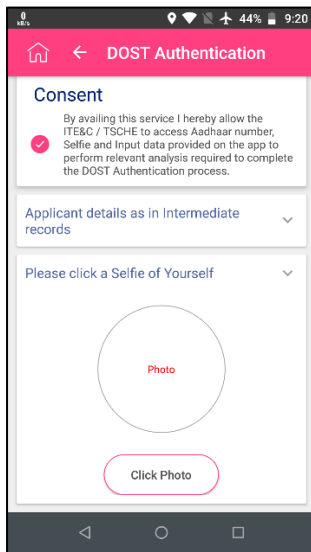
0 kB/s 44% 9:20

DOST Authentication

Consent

By availing this service I hereby allow the ITE&C / TSCHE to access Aadhaar number, Selfie and Input data provided on the app to perform relevant analysis required to complete the DOST Authentication process.

Applicant details as in Intermediate records

Please click a Selfie of Yourself

Photo

Click Photo